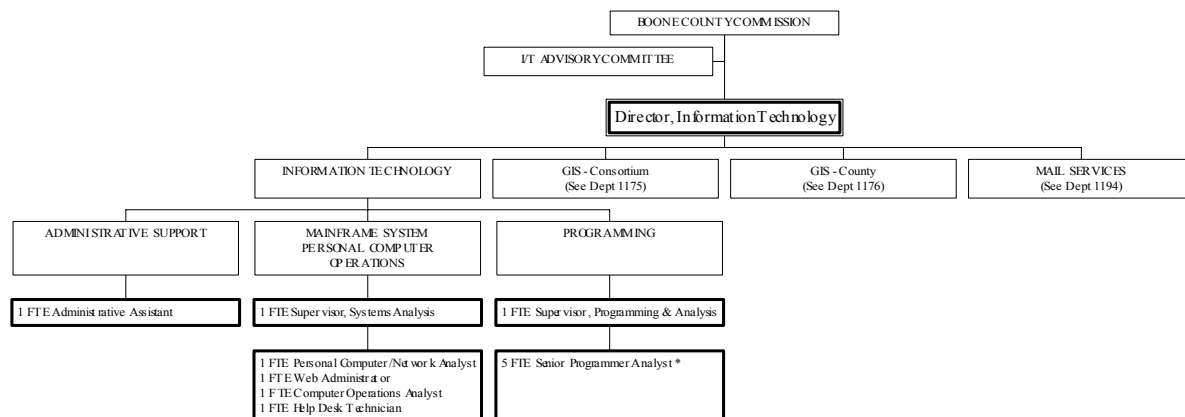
BOONE COUNTY COMMISSION

I/T ADVISORY COMMITTEE

Director, Information Technology

INFORMATION TECHNOLOGY

GIS - Consortium (See Dept 1175)

GIS - County (See Dept 1176)

MAIL SERVICES (See Dept 1194)

ADMINISTRATIVE SUPPORT

MAINFRAME SYSTEM PERSONAL COMPUTER OPERATIONS

PROGRAMMING

1 FTE Administrative Assistant

1 FTE Supervisor, Systems Analysis

1 FTE Supervisor, Programming & Analysis

1 FTE Personal Computer/Network Analyst
1 FTE Web Administrator
1 FTE Computer Operations Analyst
1 FTE Help Desk Technician

5 FTE Senior Programmer Analyst *